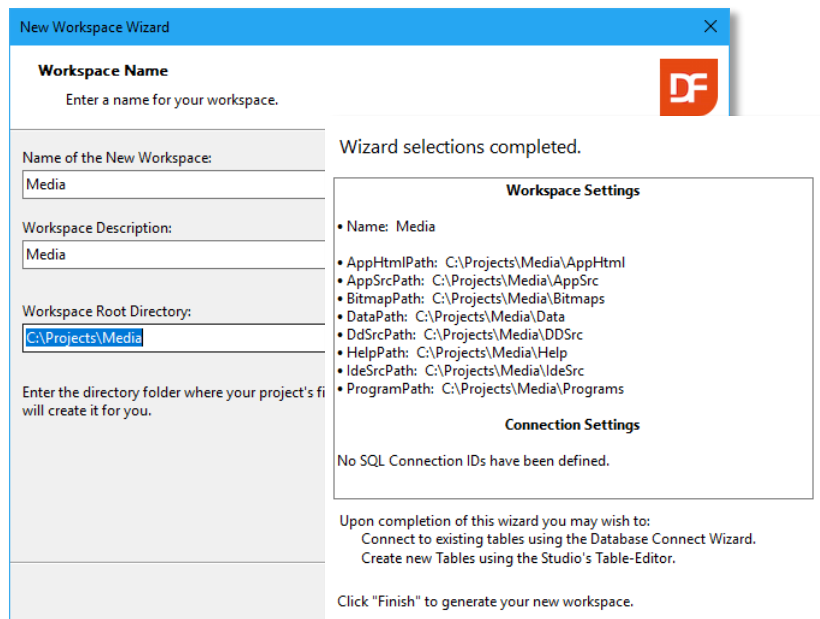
New Workspace Wizard

Workspace Name

Enter a name for your workspace.

DF

Name of the New Workspace:

Media

Workspace Description:

Media

Workspace Root Directory:

C:\Projects\Media

Enter the directory folder where your project's fi will create it for you.

Wizard selections completed.

Workspace Settings

• Name: Media

• AppHtmlPath: C:\Projects\Media\AppHtml
• AppSrcPath: C:\Projects\Media\AppSrc
• BitmapPath: C:\Projects\Media\Bitmaps
• DataPath: C:\Projects\Media\Data
• DdSrcPath: C:\Projects\Media\DDSrc
• HelpPath: C:\Projects\Media\Help
• IdeSrcPath: C:\Projects\Media\IdeSrc
• ProgramPath: C:\Projects\Media\Programs

Connection Settings

No SQL Connection IDs have been defined.

Upon completion of this wizard you may wish to:
Connect to existing tables using the Database Connect Wizard.
Create new Tables using the Studio's Table-Editor.

Click "Finish" to generate your new workspace.